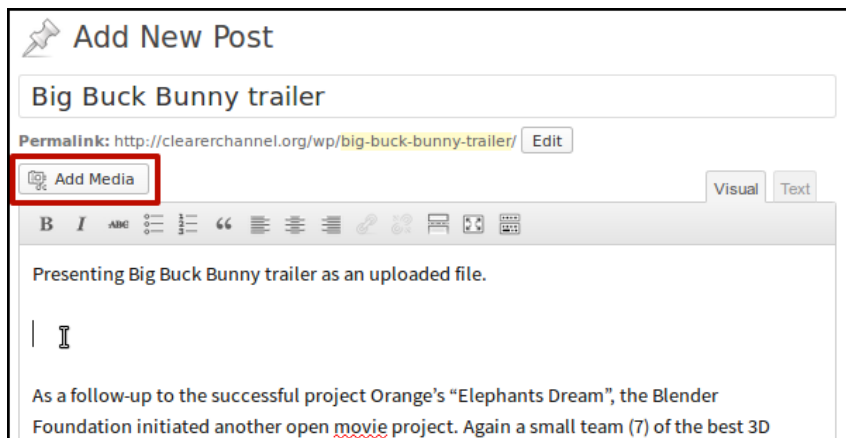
Add New Post

Big Buck Bunny trailer

Permalink: http://clearerchannel.org/wp/big-buck-bunny-trailer/ Edit

Add Media

Visual Text

B I ABC

Presenting Big Buck Bunny trailer as an uploaded file.

As a follow-up to the successful project Orange's "Elephants Dream", the Blender Foundation initiated another open movie project. Again a small team (7) of the best 3D